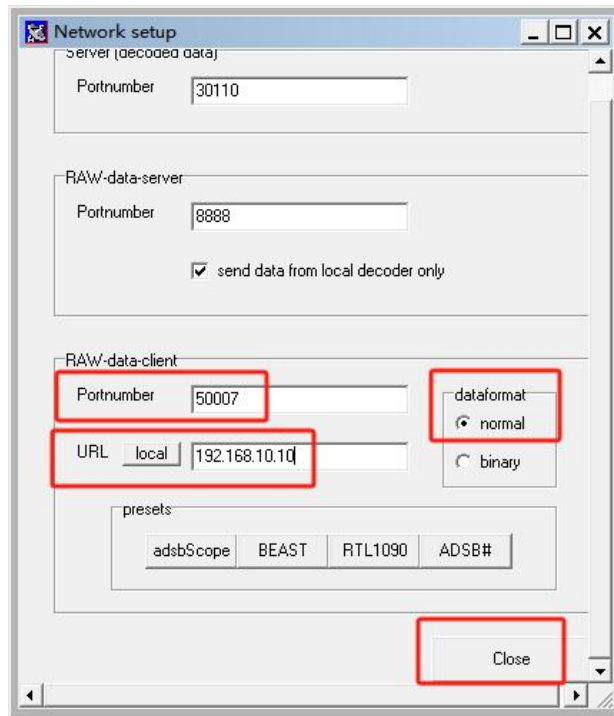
Network setup

Server (decoded data)

Portnumber 30110

RAW-data-server

Portnumber 8888

send data from local decoder only

RAW-data-client

Portnumber 50007

dataformat

normal

binary

URL local 192.168.10.10

presets

adsbScope BEAST RTL1090 ADSB#

Close